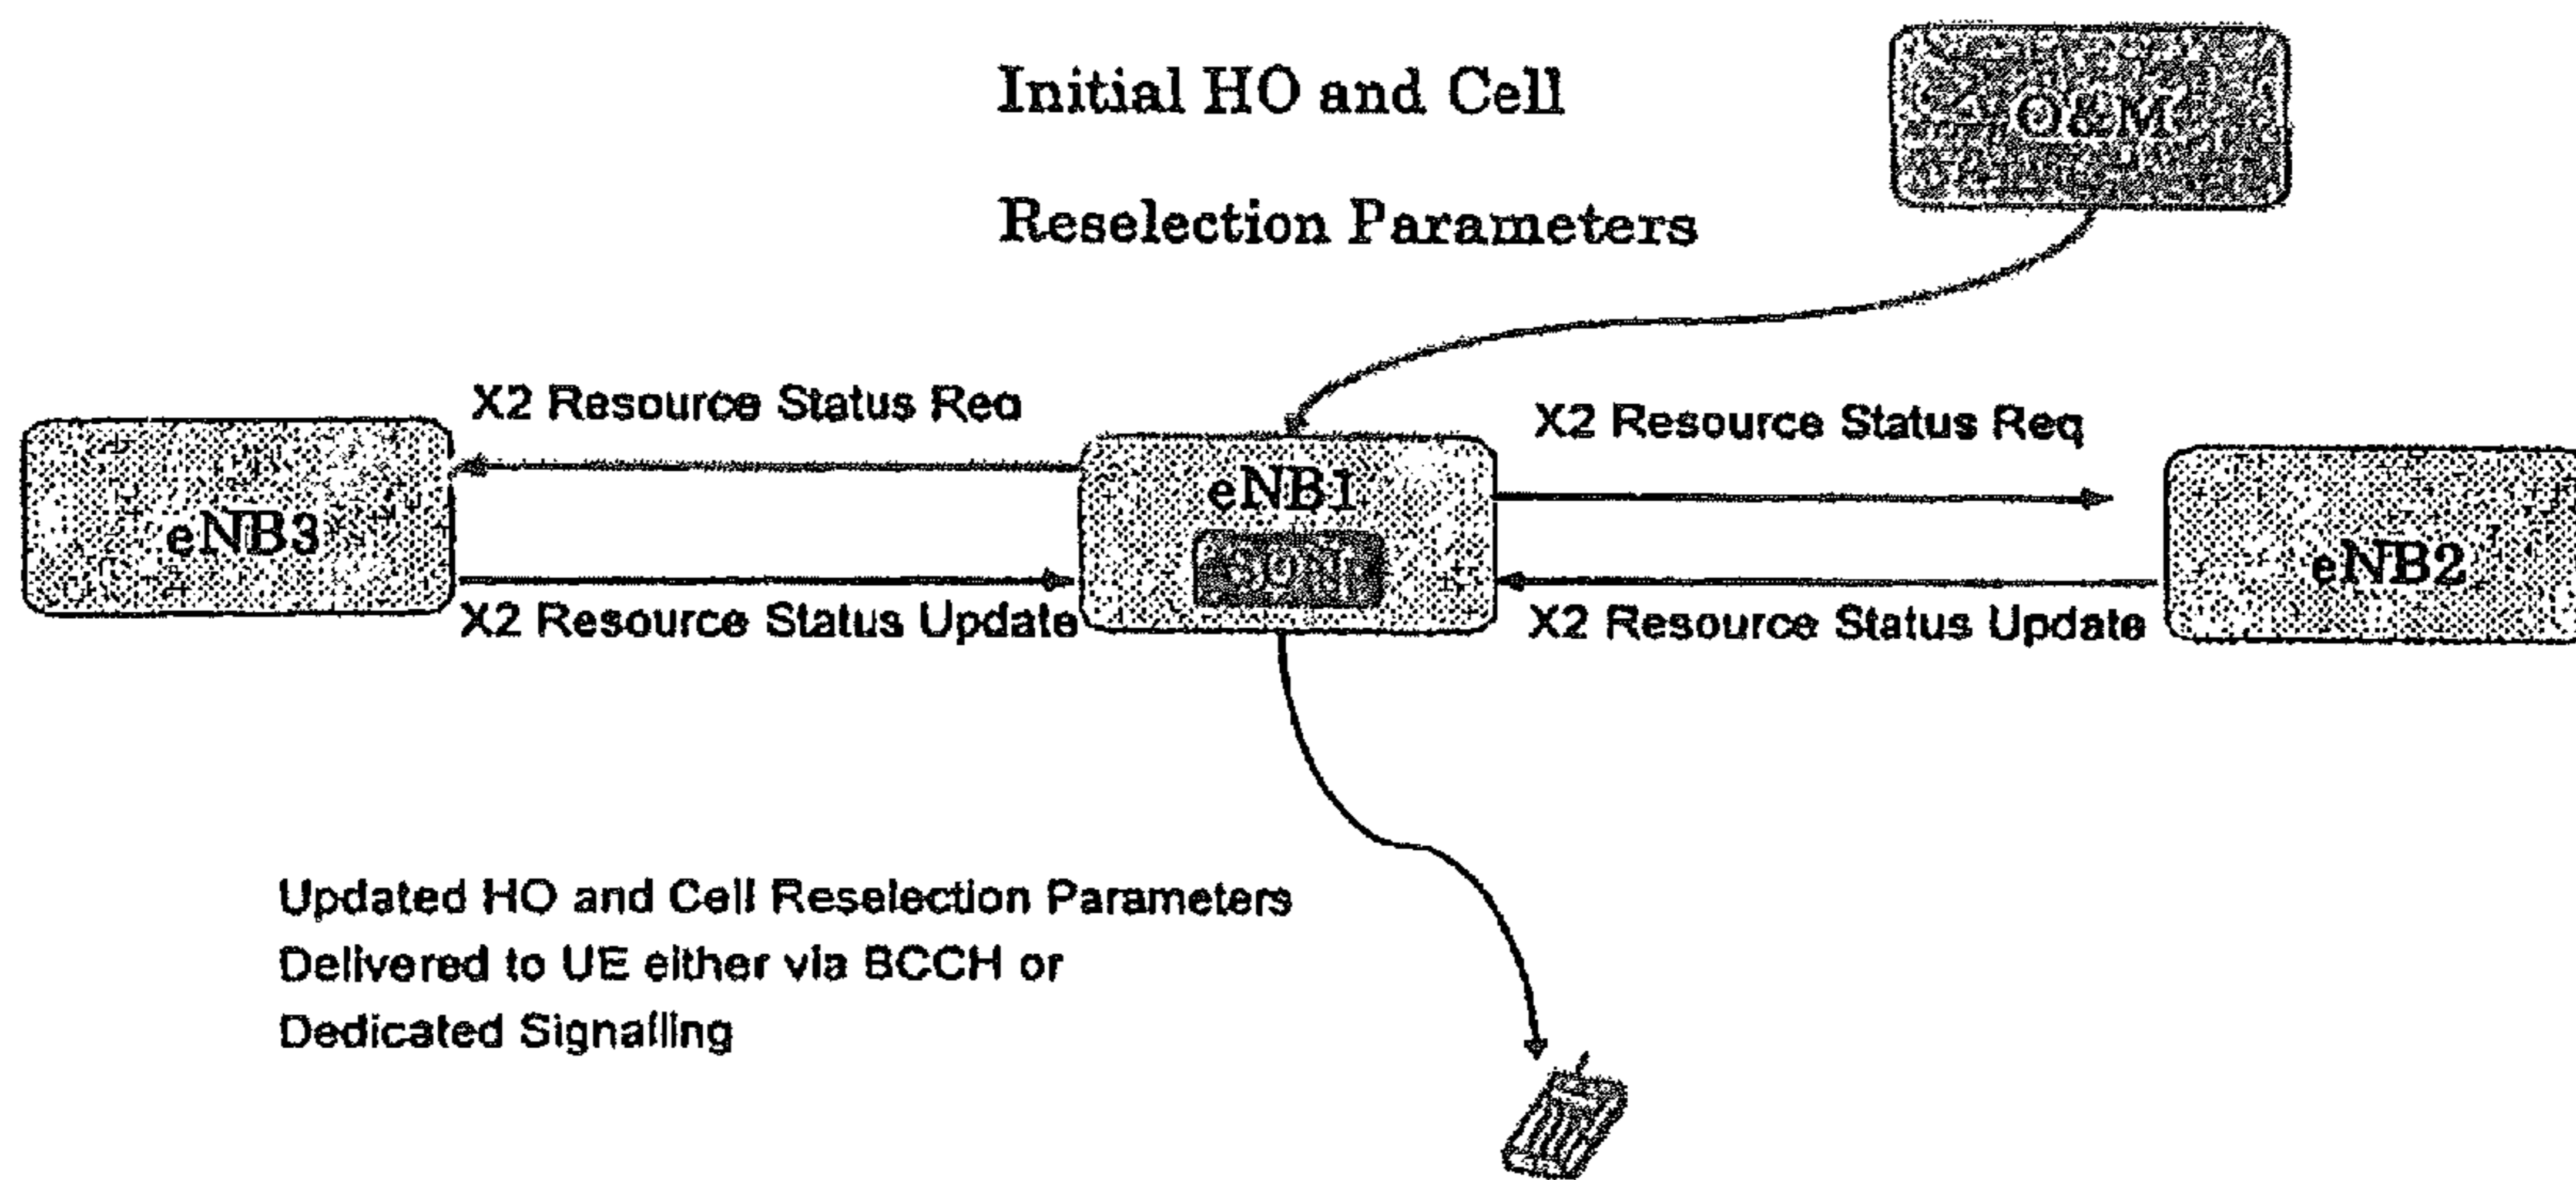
Initial HO and Cell

Reselection Parameters

O&M

X2 Resource Status Req

eNB3

X2 Resource Status Update

eNB1

SON

X2 Resource Status Req

eNB2

X2 Resource Status Update

Updated HO and Cell Reselection Parameters Delivered to UE either via BCCH or Dedicated Signalling